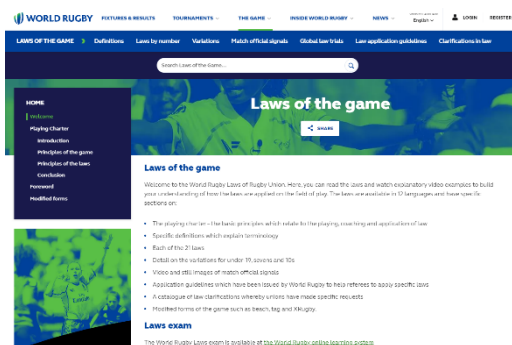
WORLD RUGBY FIXTURES & RESULTS TOURNAMENTS THE GAME INSIDE WORLD RUGBY NEWS English LOGIN REGISTER

LAWS OF THE GAME Definitions Laws by number Variations Match official signals Global law trials Law application guidelines Clarifications in law

Search Laws of the Game...

HOME
Welcome
Playing Charter
Introduction
Principles of the game
Principles of the laws
Conclusion
Foreword
Modified forms

Laws of the game

SHARE

Laws of the game

Welcome to the World Rugby Laws of Rugby Union. Here, you can read the laws and watch explanatory video examples to build your understanding of how the laws are applied on the field of play. The laws are available in 12 languages and have specific sections on:

The playing charter – the basic principles which relate to the playing, coaching and application of law
Specific definitions which explain terminology
Each of the 21 laws
Detail on the variations for under 19, sevens and 10s
Video and still images of match official signals
Application guidelines which have been issued by World Rugby to help referees to apply specific laws
A catalogue of law clarifications whereby unions have made specific requests
Modified forms of the game such as beach, tag and XRugby.

Laws exam

The World Rugby Laws exam is available at the World Rugby online learning system